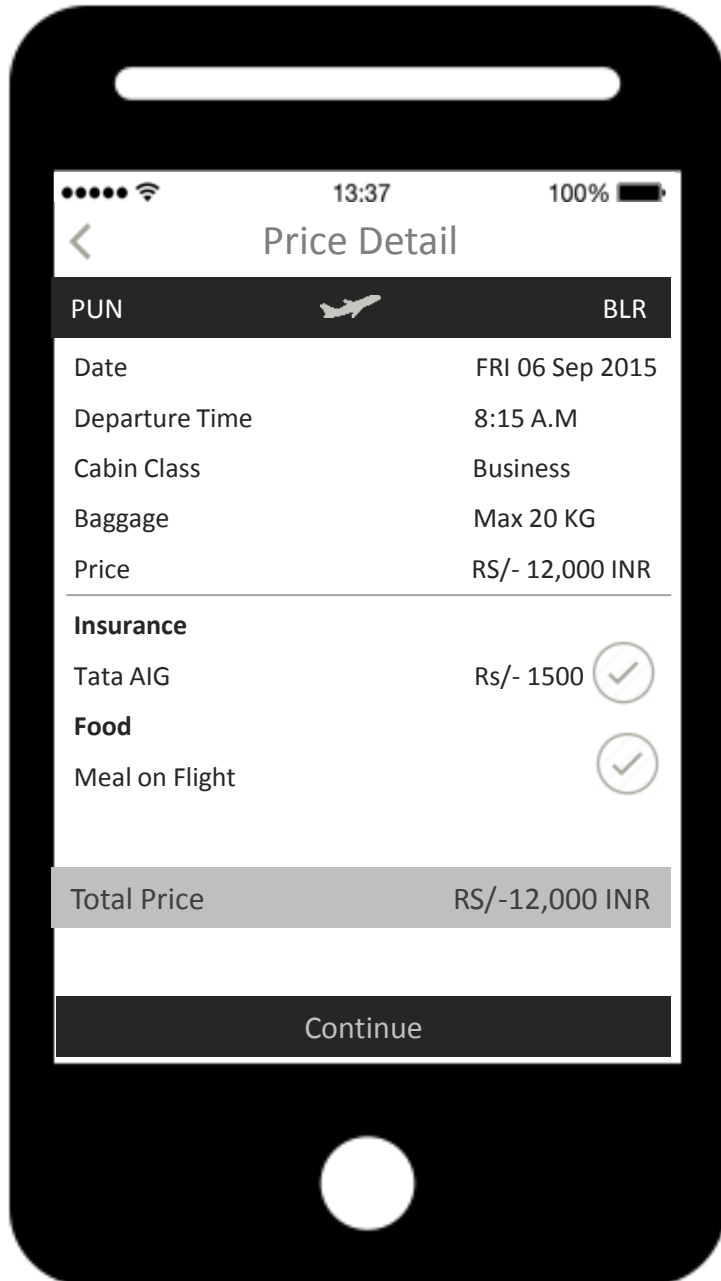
●●●●● 13:37 100%

<

Price Detail

PUN BLR

Date FRI 06 Sep 2015

Departure Time 8:15 A.M

Cabin Class Business

Baggage Max 20 KG

Price RS/- 12,000 INR

**Insurance**

Tata AIG Rs/- 1500

**Food**

Meal on Flight

Total Price RS/-12,000 INR

Continue